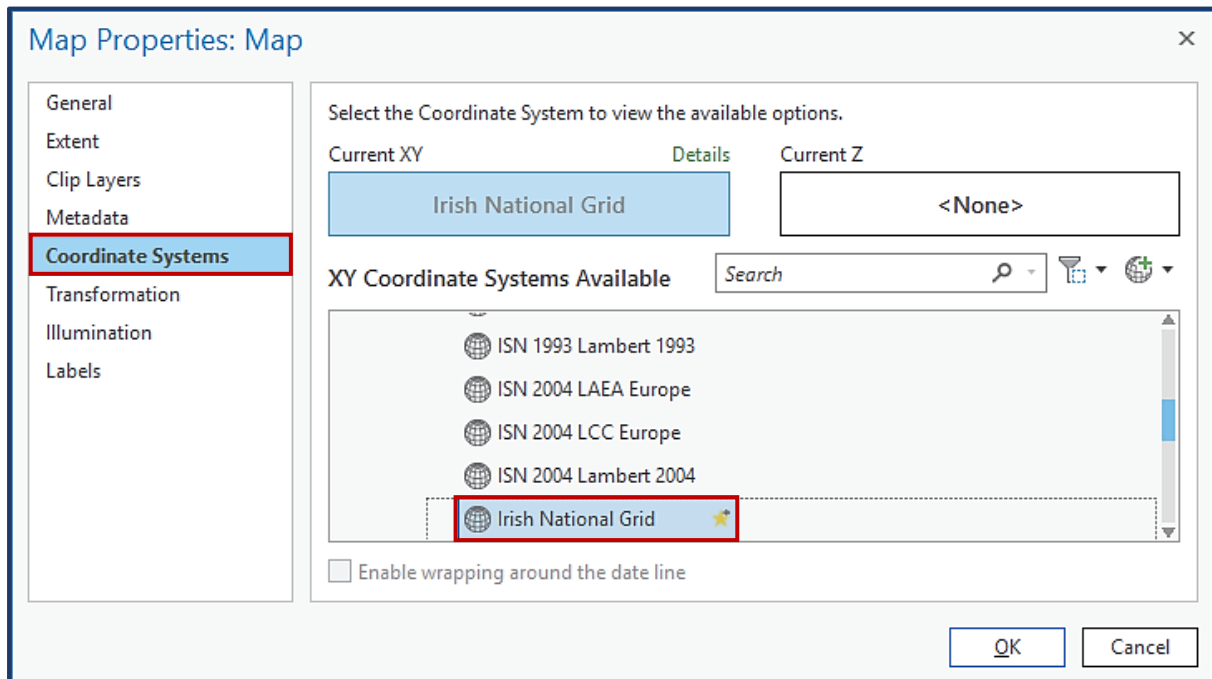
Map Properties: Map

×

General
Extent
Clip Layers
Metadata
Coordinate Systems
Transformation
Illumination
Labels

Select the Coordinate System to view the available options.

Current XY

Details

Current Z

Irish National Grid

<None>

XY Coordinate Systems Available

Search

ISN 1993 Lambert 1993
ISN 2004 LAEA Europe
ISN 2004 LCC Europe
ISN 2004 Lambert 2004
Irish National Grid

Enable wrapping around the date line

OK

Cancel